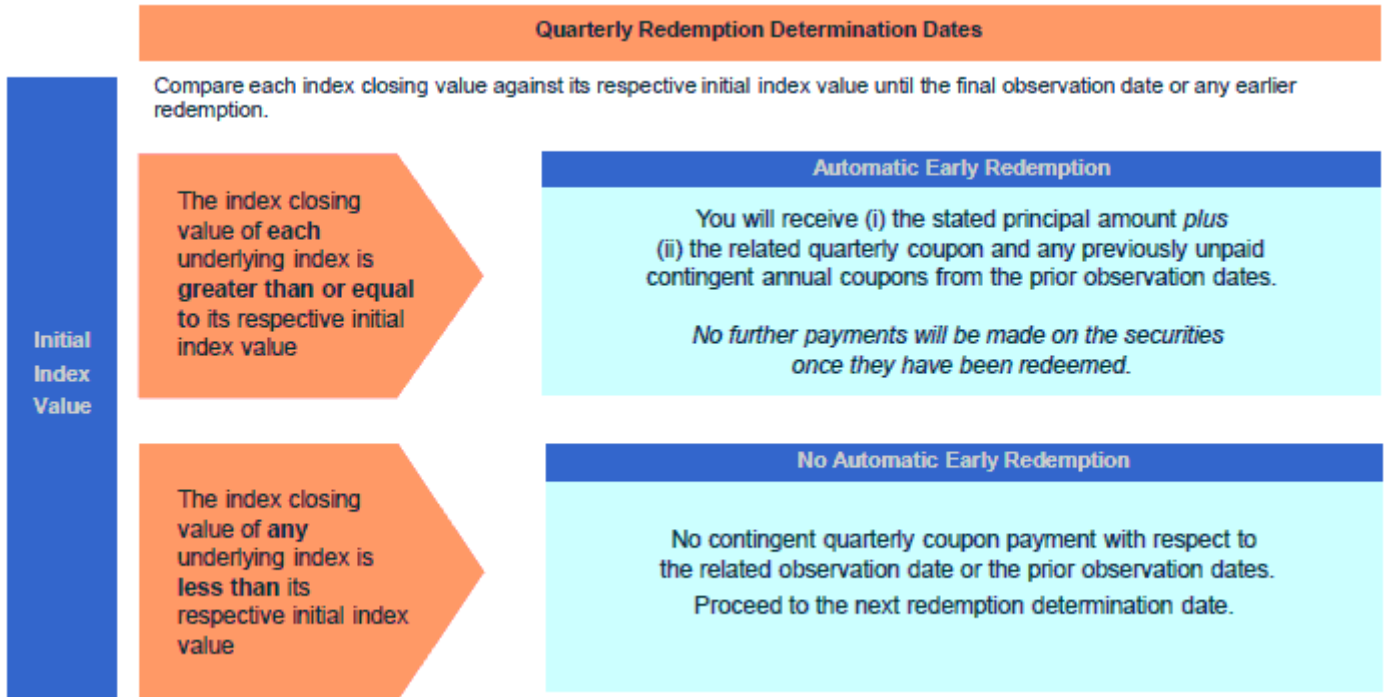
Quarterly Redemption Determination Dates

Compare each index closing value against its respective initial index value until the final observation date or any earlier redemption.

Initial Index Value

The index closing value of each underlying index is greater than or equal to its respective initial index value

Automatic Early Redemption

You will receive (i) the stated principal amount plus (ii) the related quarterly coupon and any previously unpaid contingent annual coupons from the prior observation dates.

No further payments will be made on the securities once they have been redeemed.

The index closing value of any underlying index is less than its respective initial index value

No Automatic Early Redemption

No contingent quarterly coupon payment with respect to the related observation date or the prior observation dates.

Proceed to the next redemption determination date.